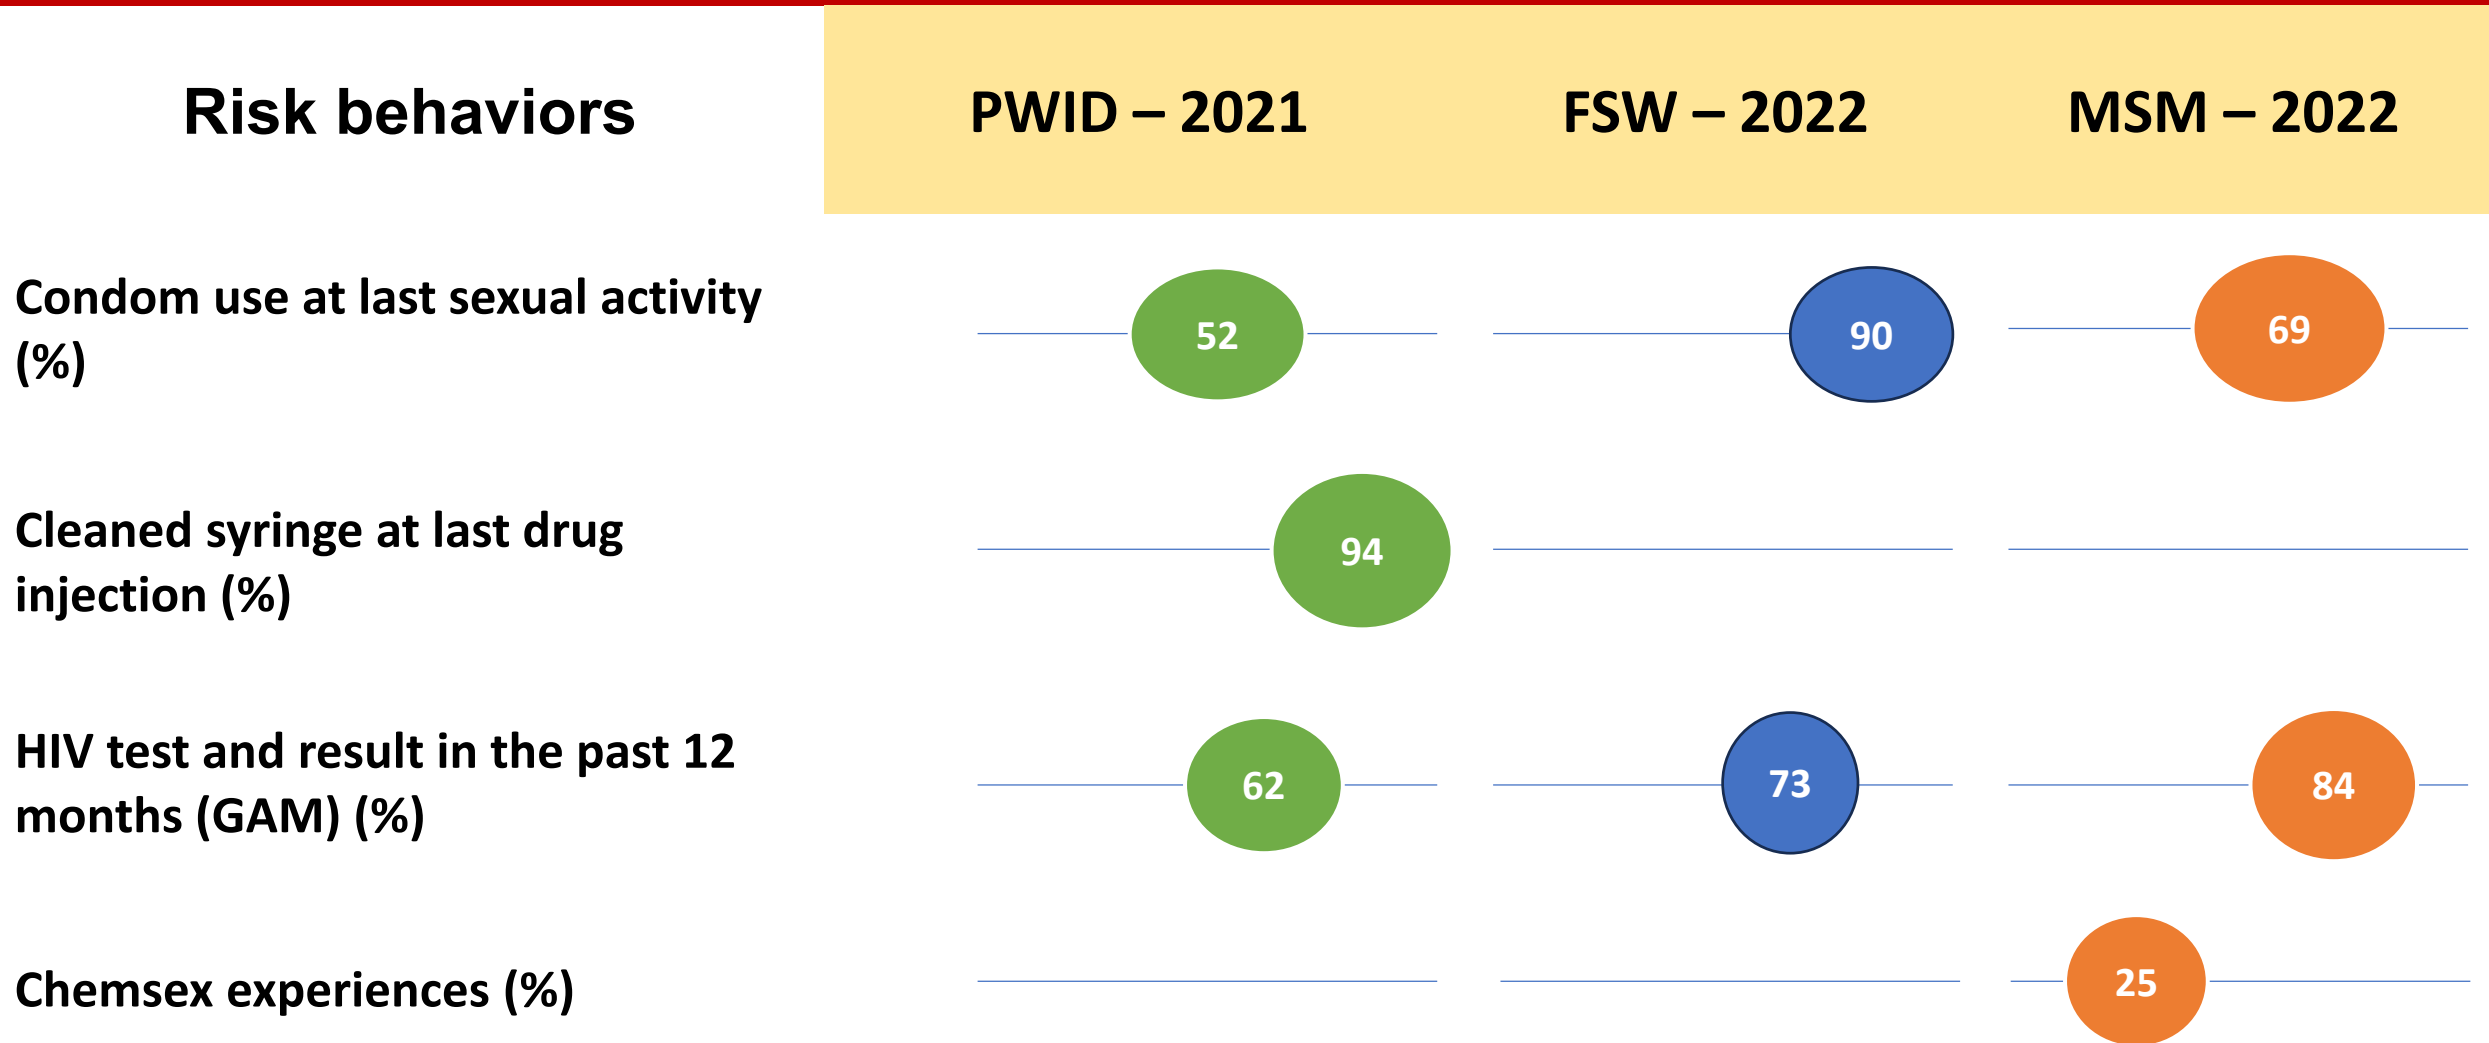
| Risk behaviors | PWID – 2021 | FSW – 2022 | MSM – 2022 |
|---|---|---|---|
| Condom use at last sexual activity (%) | 52 | 90 | 69 |
| Cleaned syringe at last drug injection (%) | 94 | | |
| HIV test and result in the past 12 months (GAM) (%) | 62 | 73 | 84 |
| Chemsex experiences (%) | | | 25 |